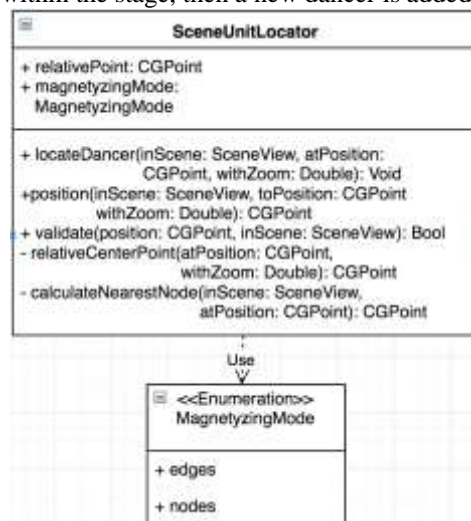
within the stage, then a new dancer is added

SceneUnitLocator

+ relativePoint: CGPoint
+ magnetyzingMode: MagnetyzingMode

+ locateDancer(inScene: SceneView, atPosition: CGPoint, withZoom: Double): Void
+position(inScene: SceneView, toPosition: CGPoint withZoom: Double): CGPoint
+ validate(position: CGPoint, inScene: SceneView): Bool
- relativeCenterPoint(atPosition: CGPoint, withZoom: Double): CGPoint
- calculateNearestNode(inScene: SceneView, atPosition: CGPoint): CGPoint

Use

<<Enumeration>>
MagnetyzingMode

+ edges

+ nodes